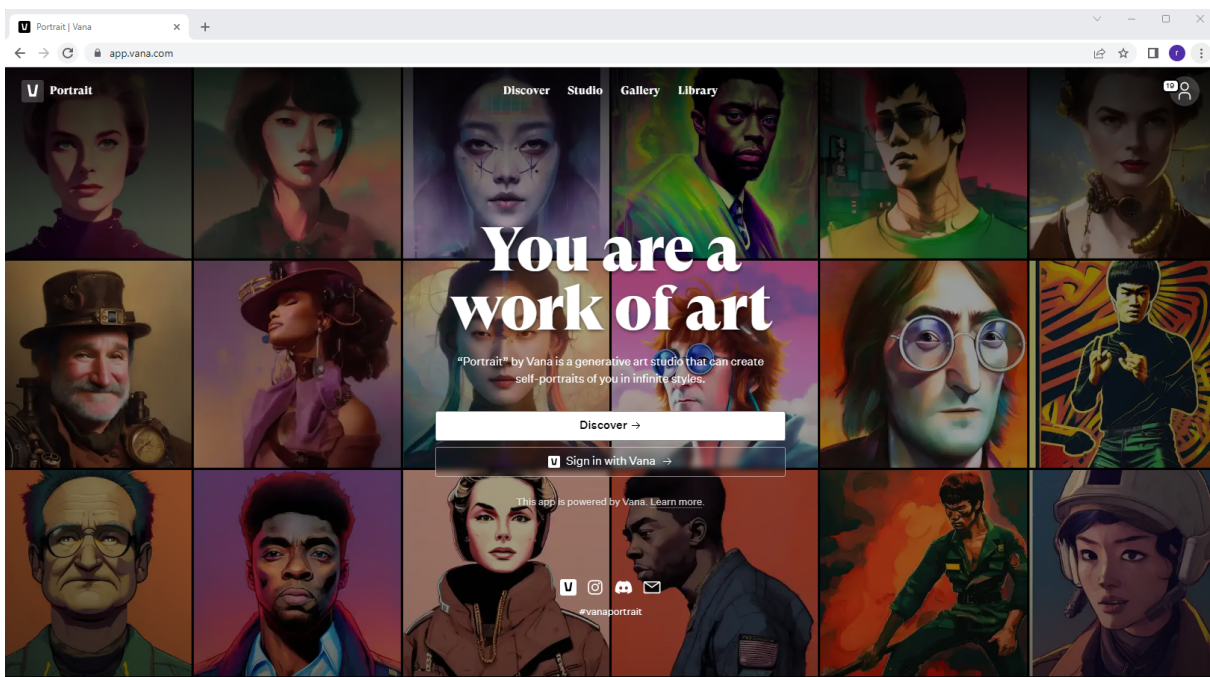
Portrait | Vana
app.vana.com
Portrait
Discover Studio Gallery Library
19
You are a work of art
"Portrait" by Vana is a generative art studio that can create self-portraits of you in infinite styles.
Discover →
Sign in with Vana →
This app is powered by Vana. Learn more.
#vanaportrait